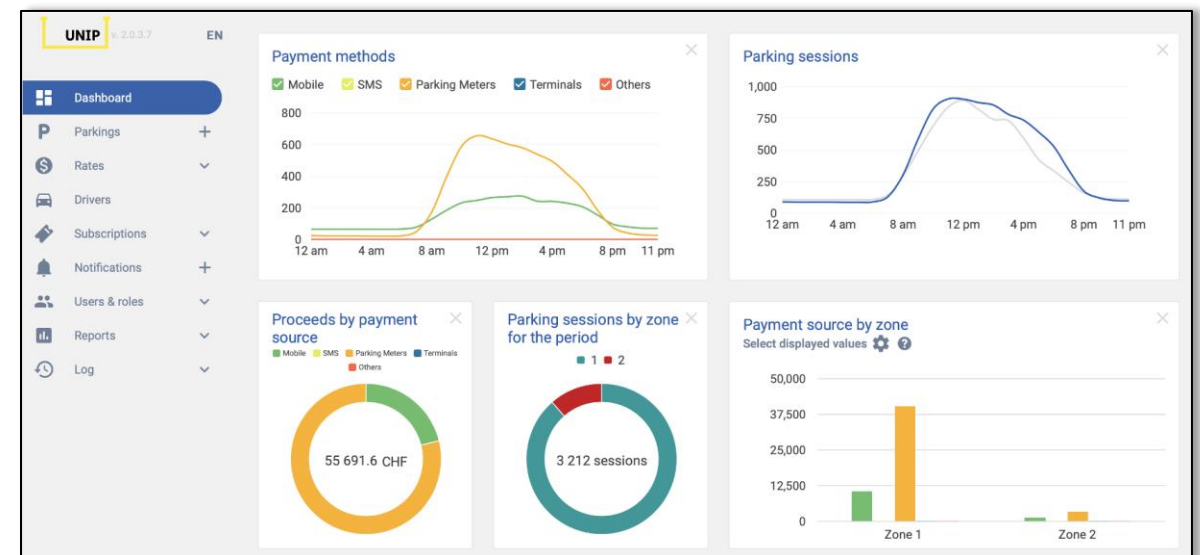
UNIP v. 2.0.3.7 EN

Dashboard
Parkings +
Rates
Drivers
Subscriptions
Notifications +
Users & roles
Reports
Log

Payment methods
Mobile SMS Parking Meters Terminals Others
800
600
400
200
0
12 am 4 am 8 am 12 pm 4 pm 8 pm 11 pm

Parking sessions
1,000
750
500
250
0
12 am 4 am 8 am 12 pm 4 pm 8 pm 11 pm

Proceeds by payment source
Mobile SMS Parking Meters Terminals Others
55 691.6 CHF

Parking sessions by zone for the period
1 2
3 212 sessions

Payment source by zone
Select displayed values
50,000
37,500
25,000
12,500
0
Zone 1 Zone 2